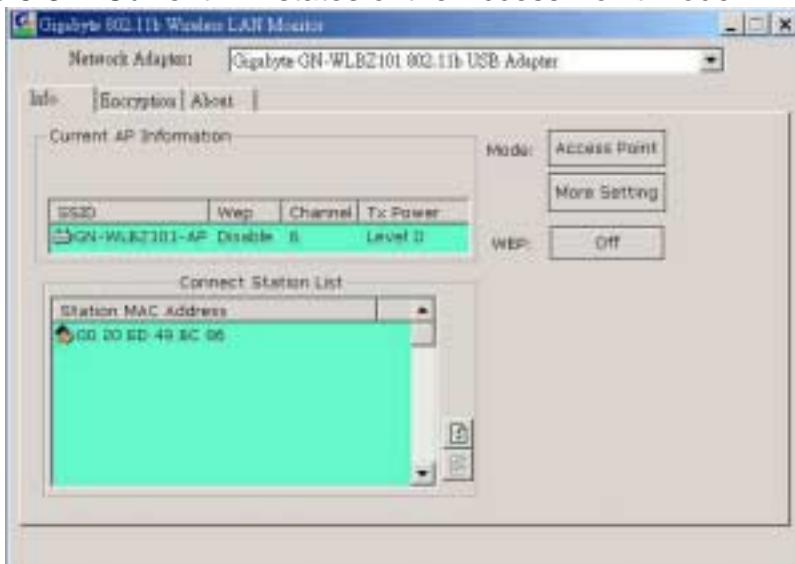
Gigabyte 802.11b Wireless LAN Monitor

Network Adapter: Gigabyte GN-WLBZ101 802.11b USB Adapter

Info | Encryption | About

Current AP Information

| SSID | Wep | Channel | Tx Power |
|---|---|---|---|
| GN-WLBZ101-AP | Disable | 6 | Level 0 |

Mode: Access Point

More Setting

WEP: Off

Connect Station List

| Station MAC Address |
|---|
| 00 20 ED 49 EC 06 |